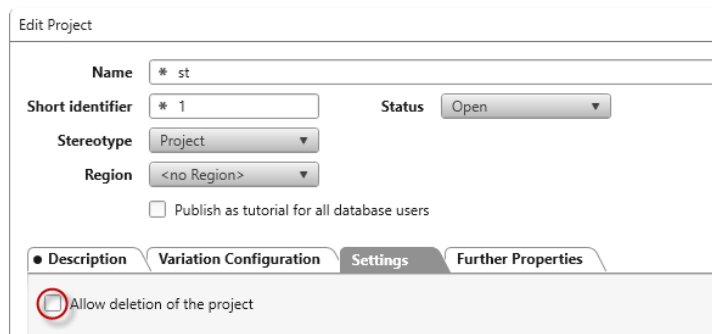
Edit Project

Name * st

Short identifier * 1

Status Open

Stereotype Project

Region <no Region>

Publish as tutorial for all database users

• Description | Variation Configuration | Settings | Further Properties

Allow deletion of the project